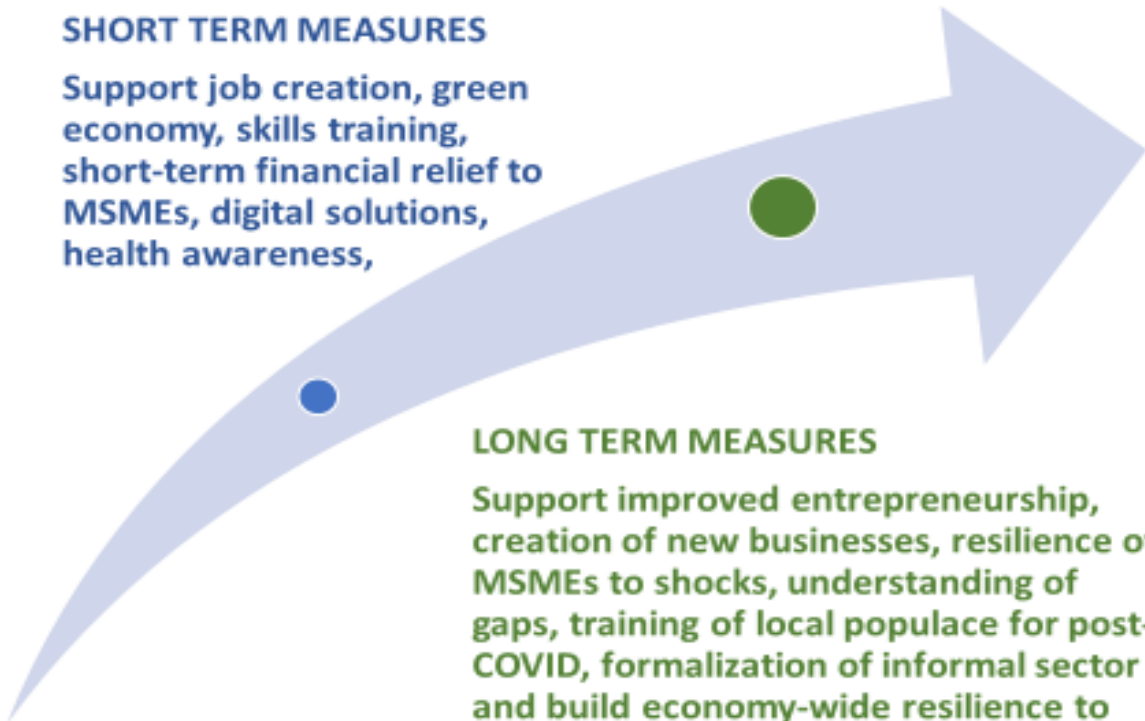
SHORT TERM MEASURES

Support job creation, green economy, skills training, short-term financial relief to MSMEs, digital solutions, health awareness,

LONG TERM MEASURES

Support improved entrepreneurship, creation of new businesses, resilience o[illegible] MSMEs to shocks, understanding of gaps, training of local populace for post-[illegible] COVID, formalization of informal sector and build economy-wide resilience to